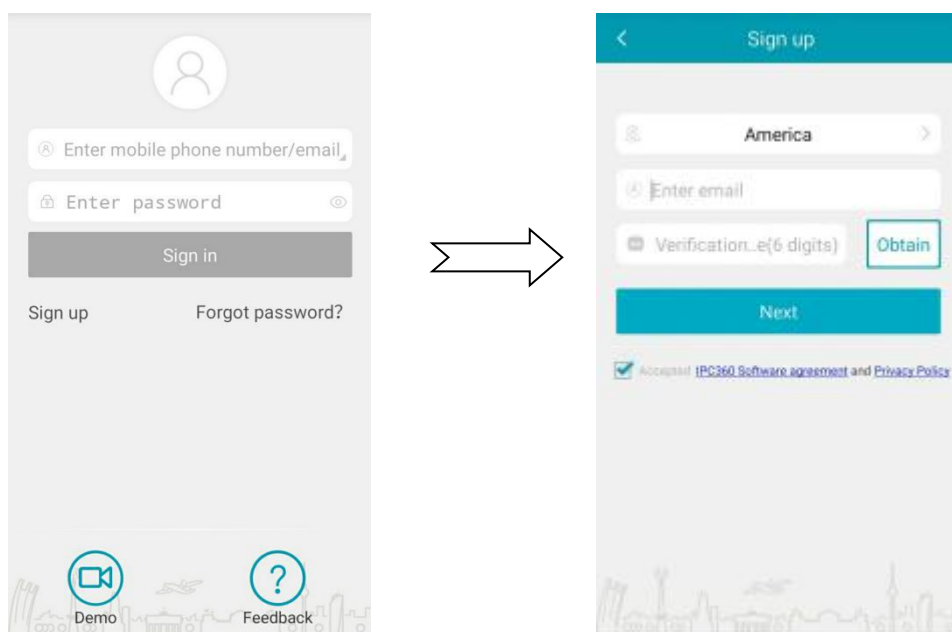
Enter mobile phone number/email

Enter password

Sign in

Sign up

Forgot password?

Demo

Feedback

<

Sign up

America

>

Enter email

Verification...e(6 digits)

Obtain

Next

Accepted IPC360 Software agreement and Privacy Policy